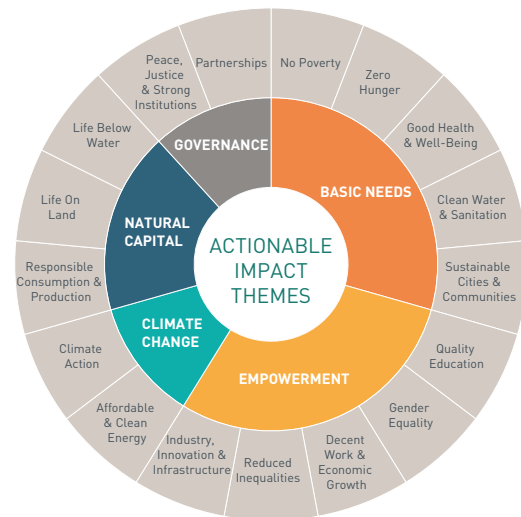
ACTIONABLE IMPACT THEMES

BASIC NEEDS

EMPOWERMENT

CLIMATE CHANGE

NATURAL CAPITAL

GOVERNANCE

No Poverty

Zero Hunger

Good Health & Well-Being

Clean Water & Sanitation

Sustainable Cities & Communities

Quality Education

Gender Equality

Decent Work & Economic Growth

Reduced Inequalities

Industry, Innovation & Infrastructure

Affordable & Clean Energy

Climate Action

Responsible Consumption & Production

Life On Land

Life Below Water

Peace, Justice & Strong Institutions

Partnerships